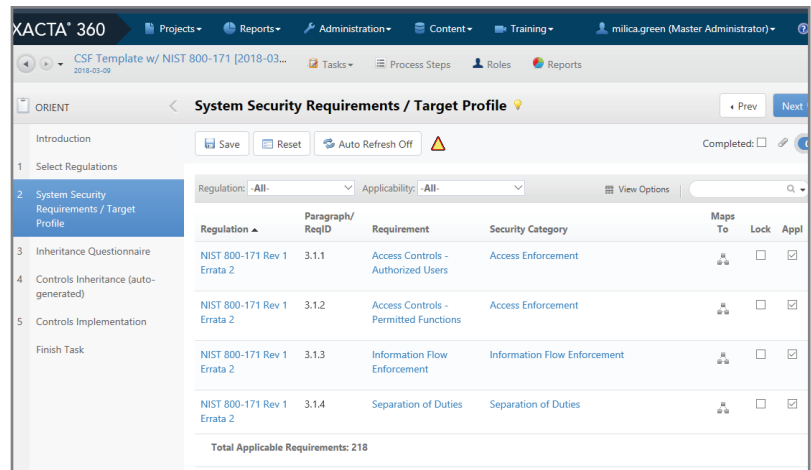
XACTA® 360 Projects▾ Reports▾ Administration▾ Content▾ Training▾ milica.green (Master Administrator)▾

CSF Template w/ NIST 800-171 [2018-03...
2018-03-09

Tasks▾ Process Steps Roles Reports

ORIENT

Introduction
1 Select Regulations
2 System Security Requirements / Target Profile
3 Inheritance Questionnaire
4 Controls Inheritance (auto-generated)
5 Controls Implementation
Finish Task

System Security Requirements / Target Profile

‹ Prev Next

Save Reset Auto Refresh Off

Completed:

Regulation: -All- Applicability: -All- View Options

| Regulation ▲ | Paragraph/ ReqID | Requirement | Security Category | Maps To | Lock | Appl |
|---|---|---|---|---|---|---|
| NIST 800-171 Rev 1 Errata 2 | 3.1.1 | Access Controls - Authorized Users | Access Enforcement | | ☐ | ☑ |
| NIST 800-171 Rev 1 Errata 2 | 3.1.2 | Access Controls - Permitted Functions | Access Enforcement | | ☐ | ☑ |
| NIST 800-171 Rev 1 Errata 2 | 3.1.3 | Information Flow Enforcement | Information Flow Enforcement | | ☐ | ☑ |
| NIST 800-171 Rev 1 Errata 2 | 3.1.4 | Separation of Duties | Separation of Duties | | ☐ | ☑ |

Total Applicable Requirements: 218